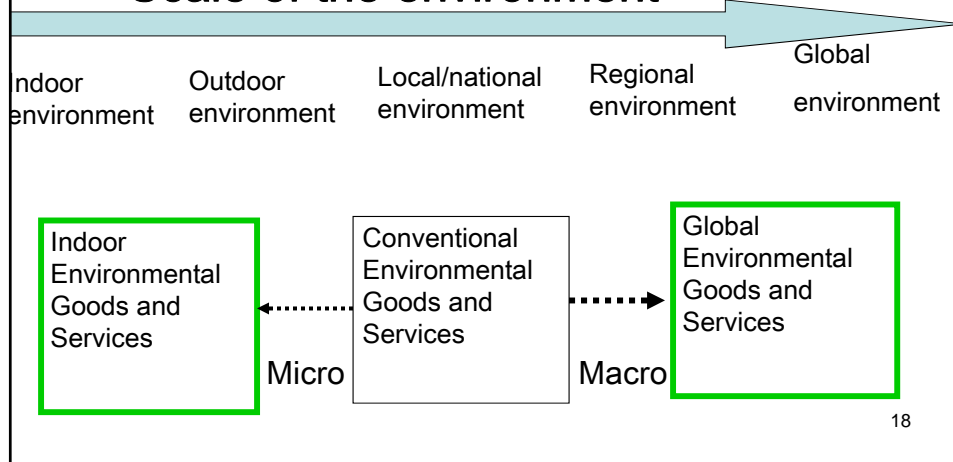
Scale of the environment

Indoor environment

Outdoor environment

Local/national environment

Regional environment

Global environment

Indoor Environmental Goods and Services

Conventional Environmental Goods and Services

Global Environmental Goods and Services

Micro

Macro

18